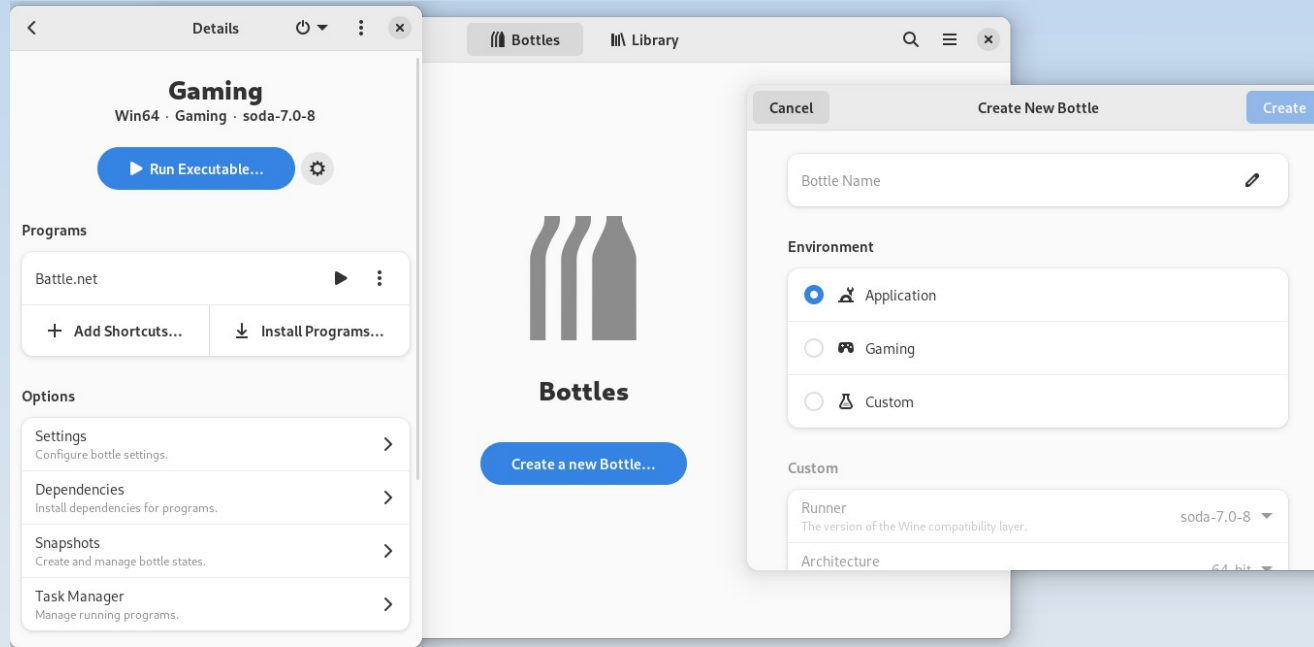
Details

Gaming
Win64 · Gaming · soda-7.0-8

Run Executable...

Programs

Battle.net

Add Shortcuts...

Install Programs...

Options

Settings
Configure bottle settings.

Dependencies
Install dependencies for programs.

Snapshots
Create and manage bottle states.

Task Manager
Manage running programs.

Bottles

Library

Bottles

Create a new Bottle...

Cancel

Create New Bottle

Create

Bottle Name

Environment

Application

Gaming

Custom

Custom

Runner
The version of the Wine compatibility layer.

soda-7.0-8

Architecture

64-bit